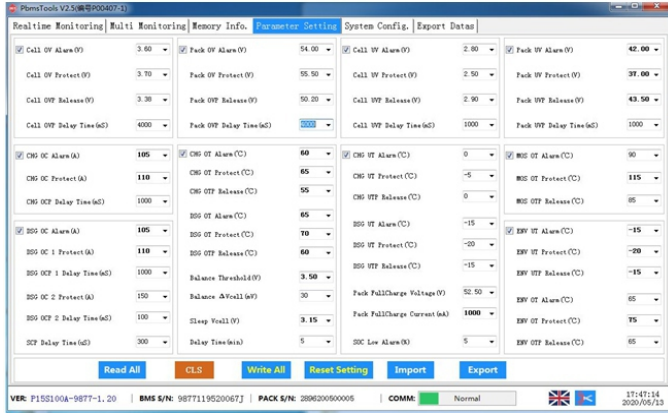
PbmsTools V2.5(编号P00407-1)

Realtime Monitoring | Multi Monitoring | Memory Info. | Parameter Setting | System Config. | Export Datas

Cell OV Alarm(V) 3.60
Cell OV Protect(V) 3.70
Cell OVP Release(V) 3.38
Cell OVP Delay Time(mS) 4000

Pack OV Alarm(V) 54.00
Pack OV Protect(V) 55.50
Pack OVP Release(V) 50.20
Pack OVP Delay Time(mS) 4000

Cell UV Alarm(V) 2.80
Cell UV Protect(V) 2.50
Cell UVP Release(V) 2.90
Cell UVP Delay Time(mS) 1000

Pack UV Alarm(V) 42.00
Pack UV Protect(V) 37.00
Pack UVP Release(V) 43.50
Pack UVP Delay Time(mS) 1000

CHG OC Alarm(A) 105
CHG OC Protect(A) 110
CHG OCP Delay Time(mS) 1000

CHG OT Alarm(℃) 60
CHG OT Protect(℃) 65
CHG OTP Release(℃) 55

CHG UT Alarm(℃) 0
CHG UT Protect(℃) -5
CHG UTP Release(℃) 0

MOS OT Alarm(℃) 90
MOS OT Protect(℃) 115
MOS OTP Release(℃) 85

DSG OC Alarm(A) 105
DSG OC 1 Protect(A) 110
DSG OCP 1 Delay Time(mS) 1000
DSG OC 2 Protect(A) 150
DSG OCP 2 Delay Time(mS) 100
SCP Delay Time(uS) 300

DSG OT Alarm(℃) 65
DSG OT Protect(℃) 70
DSG OTP Release(℃) 60
Balance Threshold(V) 3.50
Balance ΔVcell(mV) 30
Sleep Vcell(V) 3.15
Delay Time(min) 5

DSG UT Alarm(℃) -15
DSG UT Protect(℃) -20
DSG UTP Release(℃) -15
Pack FullCharge Voltage(V) 52.50
Pack FullCharge Current(mA) 1000
SOC Low Alarm(%) 5

ENV UT Alarm(℃) -15
ENV UT Protect(℃) -20
ENV UTP Release(℃) -15
ENV OT Alarm(℃) 65
ENV OT Protect(℃) 75
ENV OTP Release(℃) 65

Read All | CLS | Write All | Reset Setting | Import | Export

VER: P15S100A-9877-1.20 | BMS S/N: 9877119520067J | PACK S/N: 2896200500005 | COMM: Normal | 17:47:14 2020/05/13